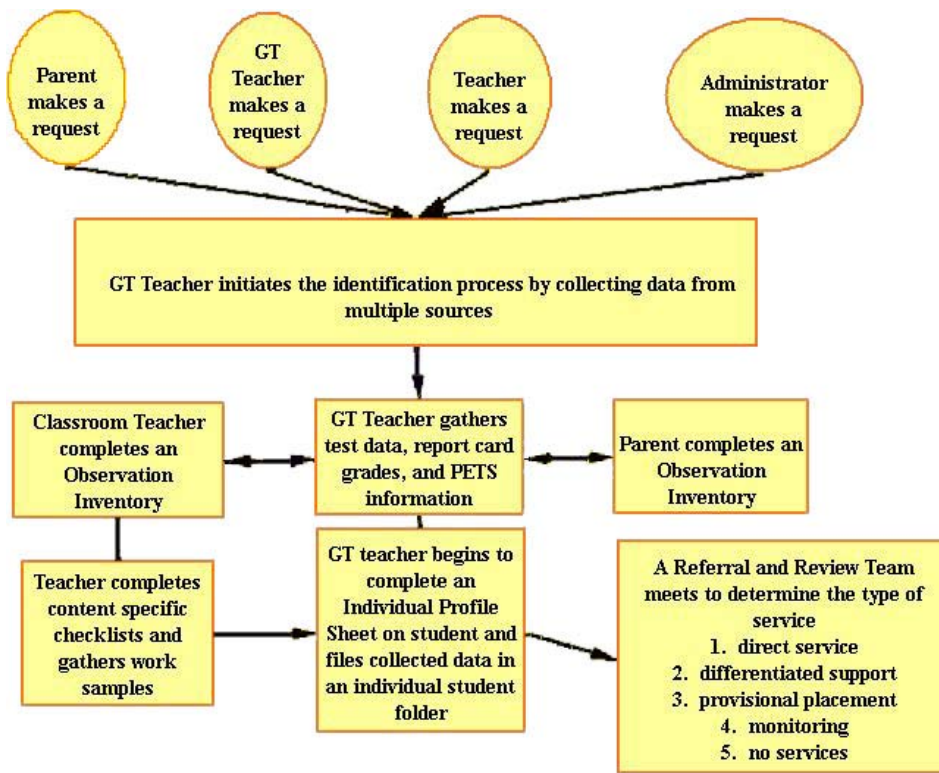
Parent makes a request

GT Teacher makes a request

Teacher makes a request

Administrator makes a request

GT Teacher initiates the identification process by collecting data from multiple sources

Classroom Teacher completes an Observation Inventory

GT Teacher gathers test data, report card grades, and PETS information

Parent completes an Observation Inventory

Teacher completes content specific checklists and gathers work samples

GT teacher begins to complete an Individual Profile Sheet on student and files collected data in an individual student folder

A Referral and Review Team meets to determine the type of service
1. direct service
2. differentiated support
3. provisional placement
4. monitoring
5. no services